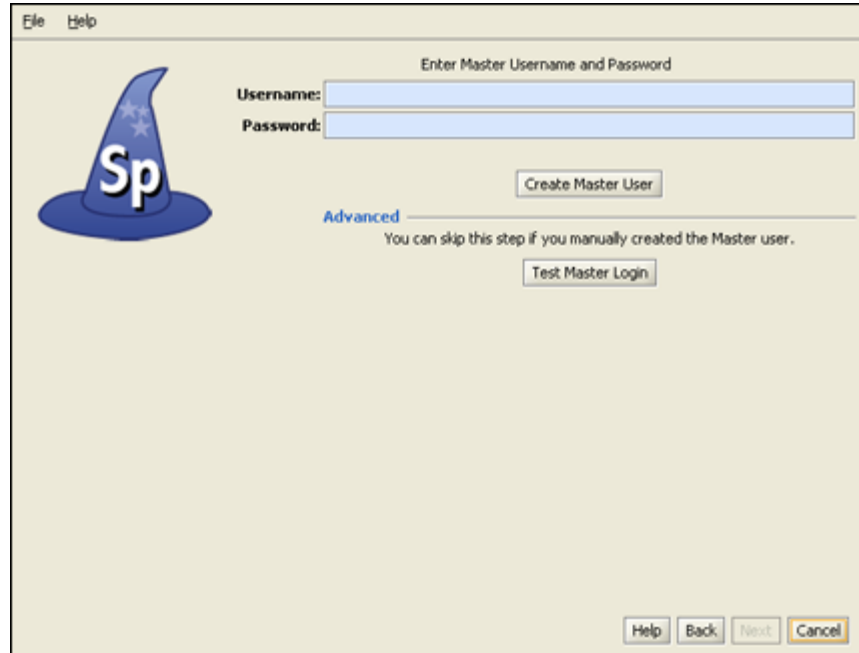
File Help

Sp

Enter Master Username and Password

Username:

Password:

Create Master User

Advanced

You can skip this step if you manually created the Master user.

Test Master Login

Help Back Next Cancel